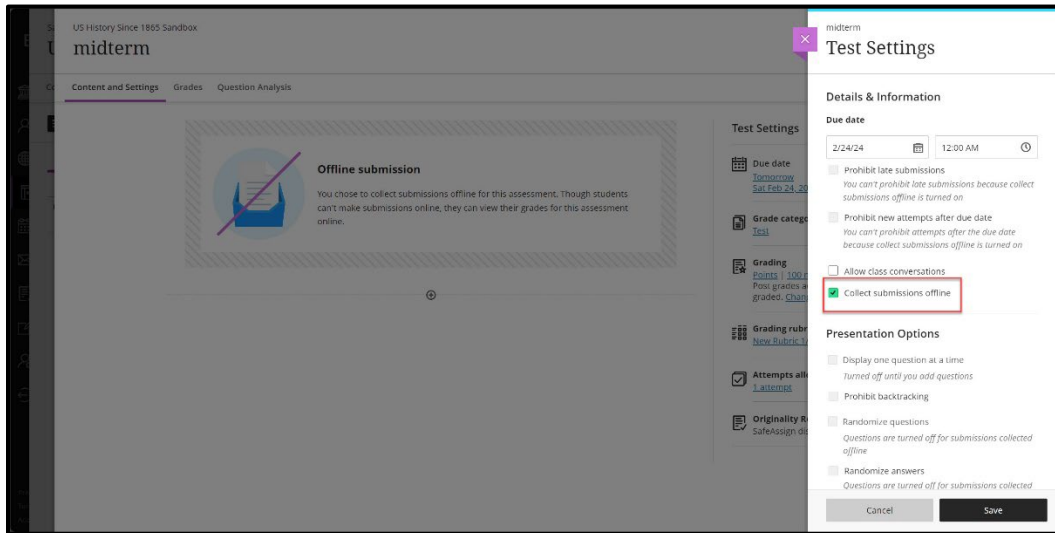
US History Since 1865 Sandbox
midterm

Content and Settings Grades Question Analysis

Offline submission

You chose to collect submissions offline for this assessment. Though students can't make submissions online, they can view their grades for this assessment online.

Test Settings

Due date
Tomorrow
Sat Feb 24, 20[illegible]

Grade catego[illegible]
Test

Grading
Points | 100 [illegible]
Post grades a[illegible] graded. Chan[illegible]

Grading rubr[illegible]
New Rubric 1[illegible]

Attempts all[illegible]
1 attempt

Originality R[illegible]
SafeAssign di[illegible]

midterm
Test Settings

Details & Information

Due date
2/24/24 12:00 AM

Prohibit late submissions
You can't prohibit late submissions because collect submissions offline is turned on

Prohibit new attempts after due date
You can't prohibit attempts after the due date because collect submissions offline is turned on

Allow class conversations

Collect submissions offline

Presentation Options

Display one question at a time
Turned off until you add questions

Prohibit backtracking

Randomize questions
Questions are turned off for submissions collected offline

Randomize answers
Questions are turned off for submissions collected

Cancel Save